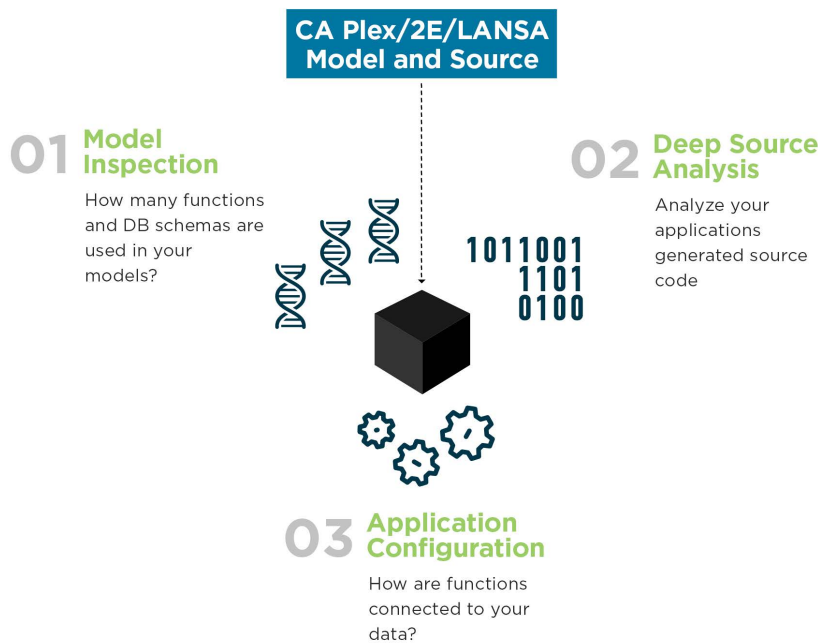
CA Plex/2E/LANSA
Model and Source

01 Model Inspection

How many functions and DB schemas are used in your models?

02 Deep Source Analysis

Analyze your applications generated source code

1011001
1101
0100

03 Application Configuration

How are functions connected to your data?